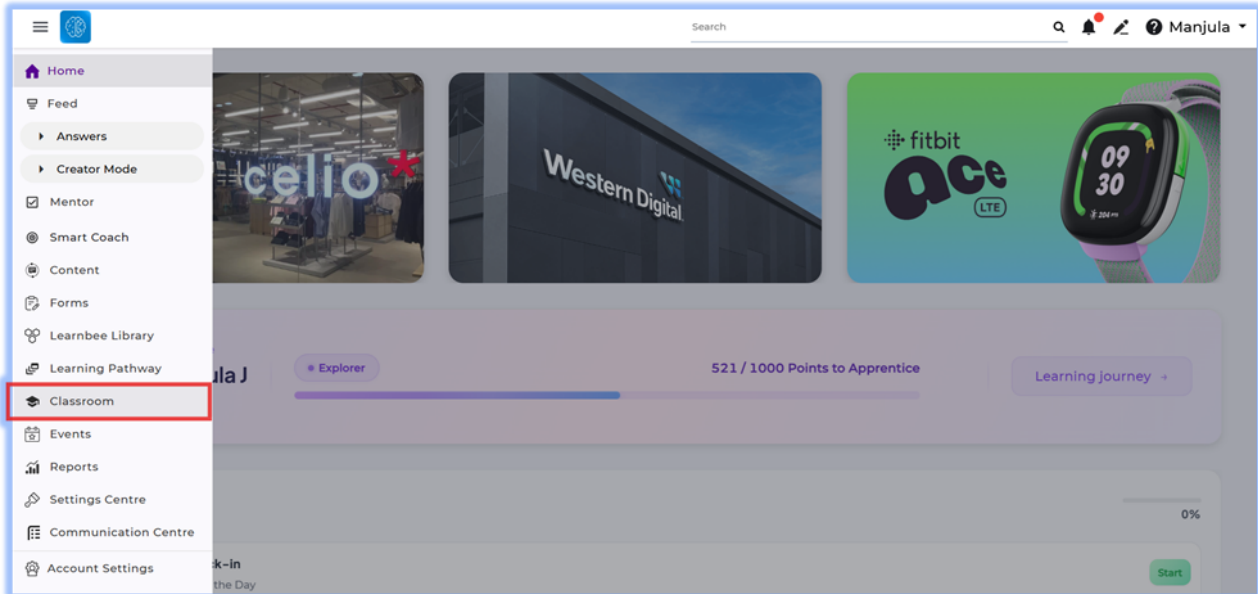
Search

Manjula

Home
Feed
Answers
Creator Mode
Mentor
Smart Coach
Content
Forms
Learnbee Library
Learning Pathway
Classroom
Events
Reports
Settings Centre
Communication Centre
Account Settings

celio*

Western Digital

fitbit ace LTE 09 30

ula J

Explorer

521 / 1000 Points to Apprentice

Learning journey →

0%

ck-in
the Day

Start